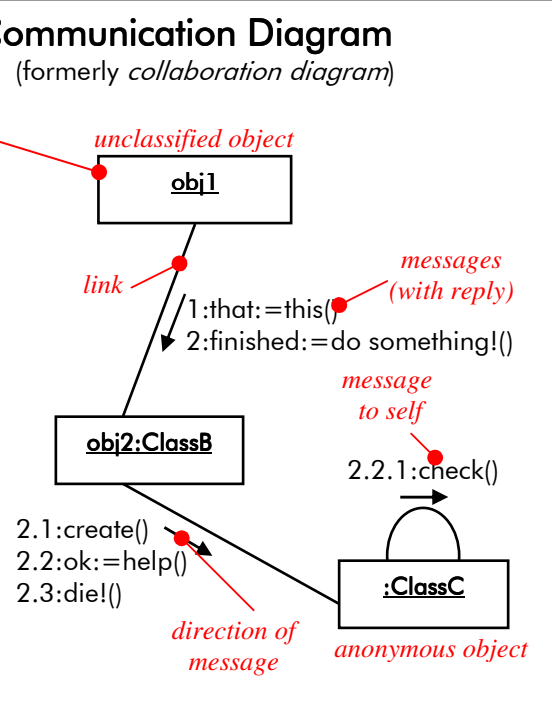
ommunication Diagram
(formerly *collaboration diagram*)

unclassified object

obj1

link

messages (with reply)

1:that:=this()
2:finished:=do something!()

message to self

obj2:ClassB

2.2.1:check()

2.1:create()
2.2:ok:=help()
2.3:die!()

:ClassC

direction of message

anonymous object